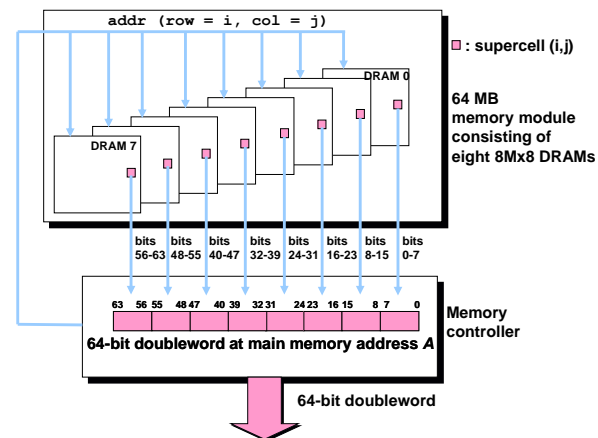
addr (row = i, col = j)

: supercell (i,j)

DRAM 0

DRAM 7

64 MB memory module consisting of eight 8Mx8 DRAMs

bits 56-63 bits 48-55 bits 40-47 bits 32-39 bits 24-31 bits 16-23 bits 8-15 bits 0-7

63 56 55 48 47 40 39 32 31 24 23 16 15 8 7 0

Memory controller

64-bit doubleword at main memory address *A*

64-bit doubleword